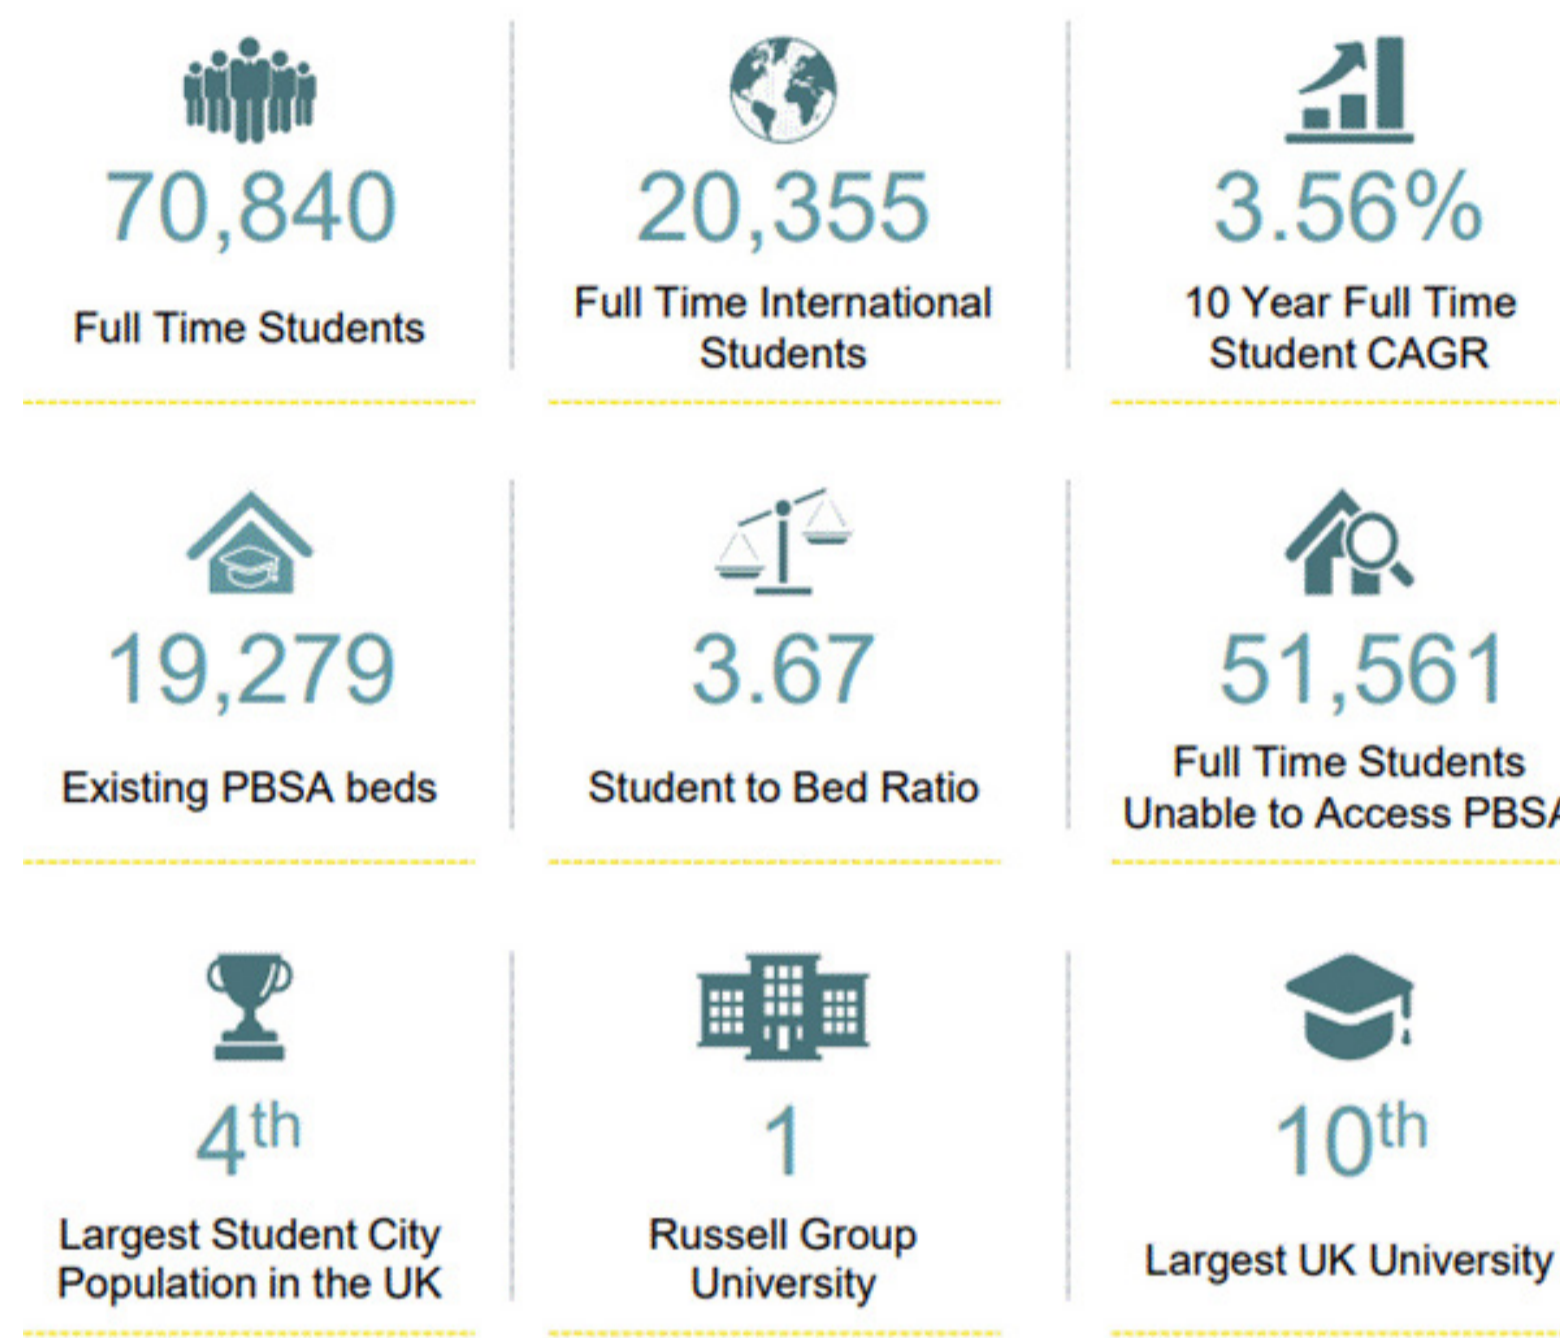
70,840

Full Time Students

20,355

Full Time International Students

3.56%

10 Year Full Time Student CAGR

19,279

Existing PBSA beds

3.67

Student to Bed Ratio

51,561

Full Time Students Unable to Access PBS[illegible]

4th

Largest Student City Population in the UK

1

Russell Group University

10th

Largest UK University